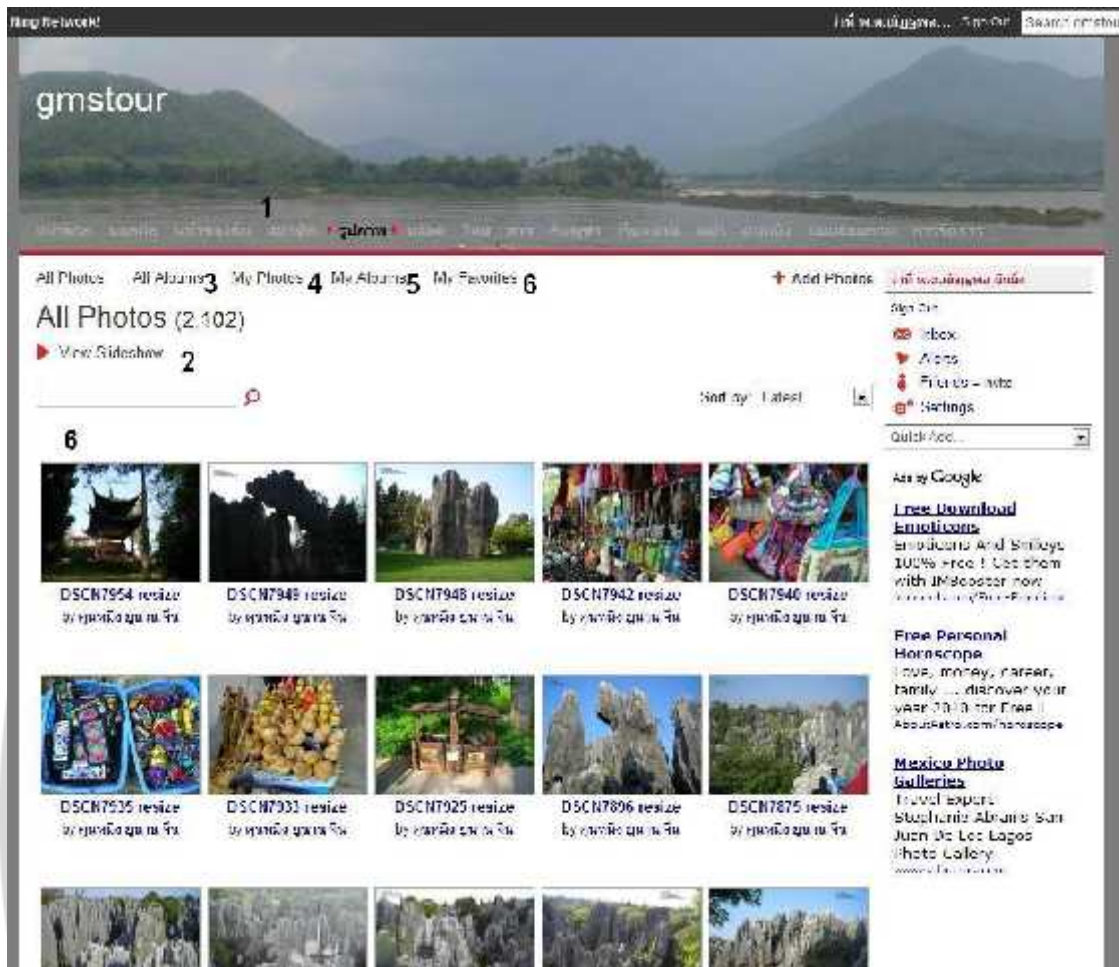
Ning Network! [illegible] Sign Out Search gmstour

gmstour

1

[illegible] รูปภาพ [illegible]

All Photos All Albums 3 My Photos 4 My Albums 5 My Favorites 6

+ Add Photos

All Photos (2,102)

▶ View Slideshow 2

Sort by: Latest

6

DSCN7954 resize by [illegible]

DSCN7949 resize by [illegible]

DSCN7948 resize by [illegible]

DSCN7942 resize by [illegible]

DSCN7940 resize by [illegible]

DSCN7935 resize by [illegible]

DSCN7933 resize by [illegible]

DSCN7925 resize by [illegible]

DSCN7896 resize by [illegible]

DSCN7875 resize by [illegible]

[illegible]

Sign Out

Inbox

Alerts

Friends – Invite

Settings

Quick Add...

Ads by Google

Free Download Emoticons
Emoticons And Smileys 100% Free ! Get them with IMSooder now
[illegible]

Free Personal Horoscope
Love, money, career, family ... discover your year 2010 for Free !
AboutAstro.com/horoscope

Mexico Photo Galleries
Travel Expert Stephanie Abrams San Juan De Los Lagos Photo Gallery
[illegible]